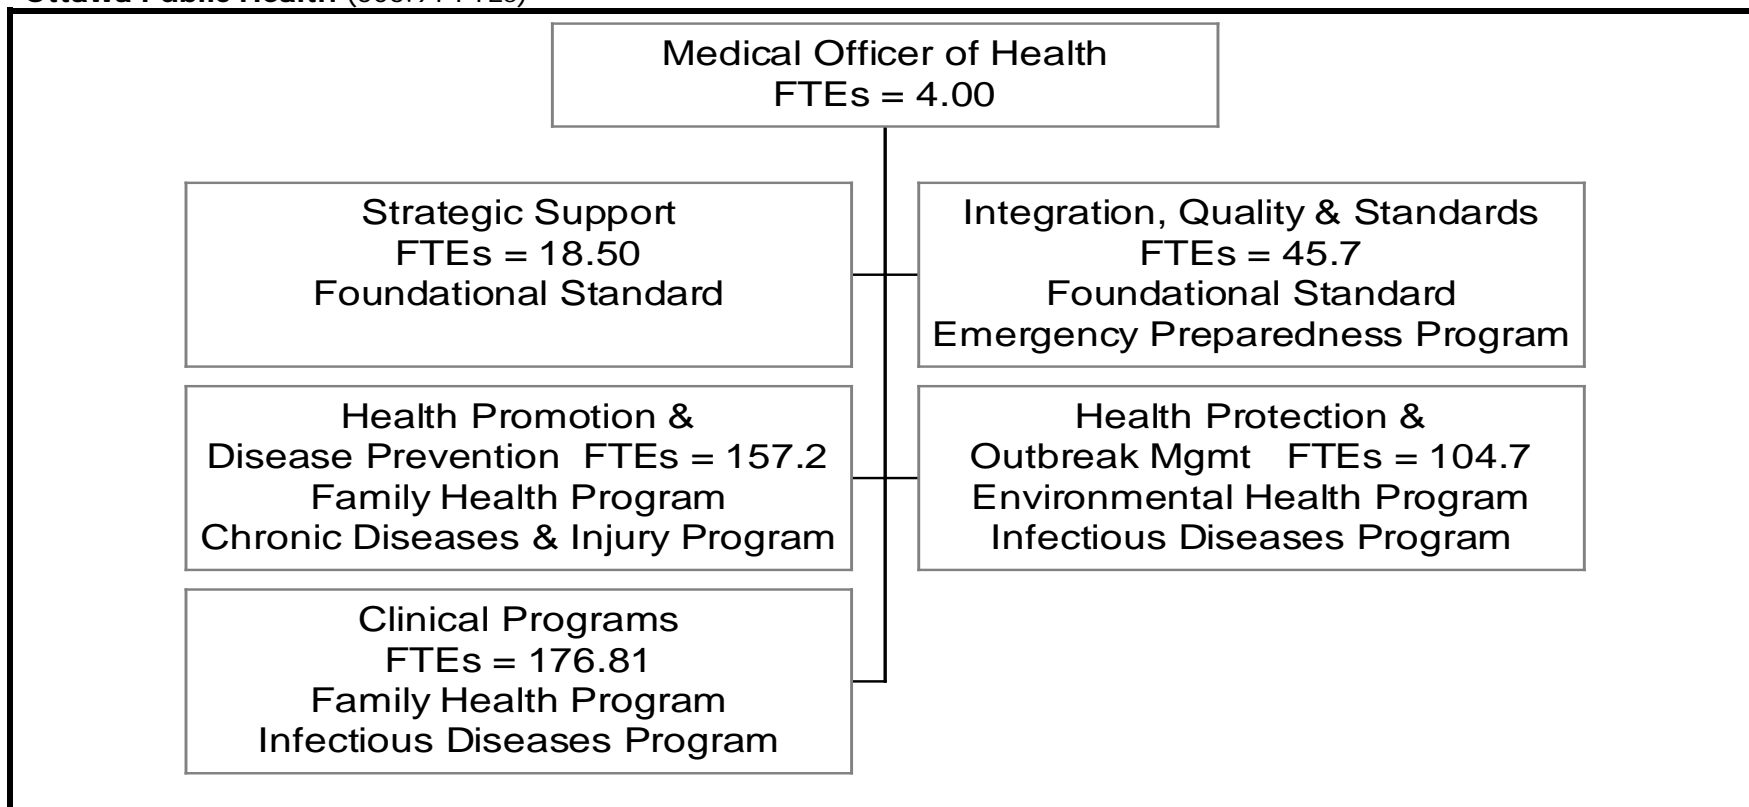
Ottawa Public Health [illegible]

Medical Officer of Health
FTEs = 4.00

Strategic Support
FTEs = 18.50
Foundational Standard

Integration, Quality & Standards
FTEs = 45.7
Foundational Standard
Emergency Preparedness Program

Health Promotion & Disease Prevention FTEs = 157.2
Family Health Program
Chronic Diseases & Injury Program

Health Protection & Outbreak Mgmt FTEs = 104.7
Environmental Health Program
Infectious Diseases Program

Clinical Programs
FTEs = 176.81
Family Health Program
Infectious Diseases Program